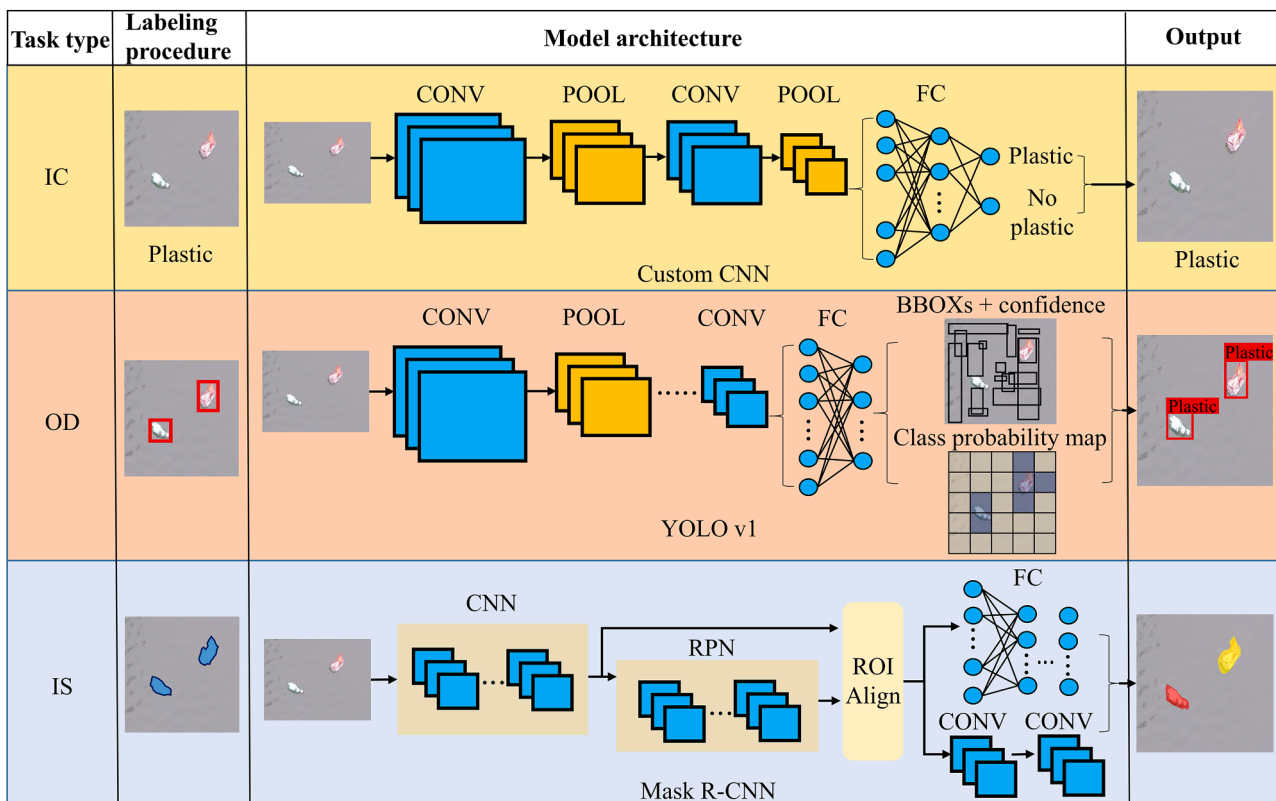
| Task type | Labeling procedure | Model architecture | Output |
|---|---|---|---|
| IC | Plastic | CONV POOL CONV POOL FC Plastic No plastic Custom CNN | Plastic |
| OD | | CONV POOL CONV FC BBOXs + confidence Class probability map YOLO v1 | Plastic Plastic |
| IS | | CNN RPN ROI Align FC CONV CONV Mask R-CNN | |